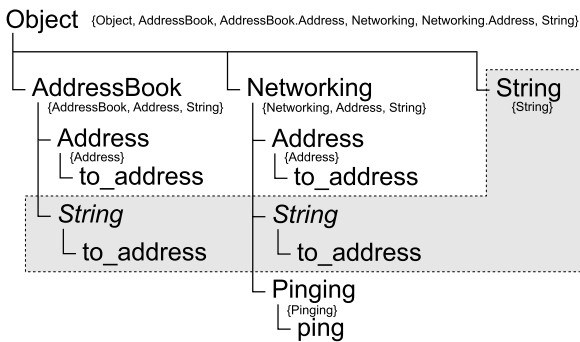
Object {Object, AddressBook, AddressBook.Address, Networking, Networking.Address, String}

AddressBook
{AddressBook, Address, String}

Address
{Address}
to_address

*String*
to_address

Networking
{Networking, Address, String}

Address
{Address}
to_address

*String*
to_address

Pinging
{Pinging}
ping

String
{String}